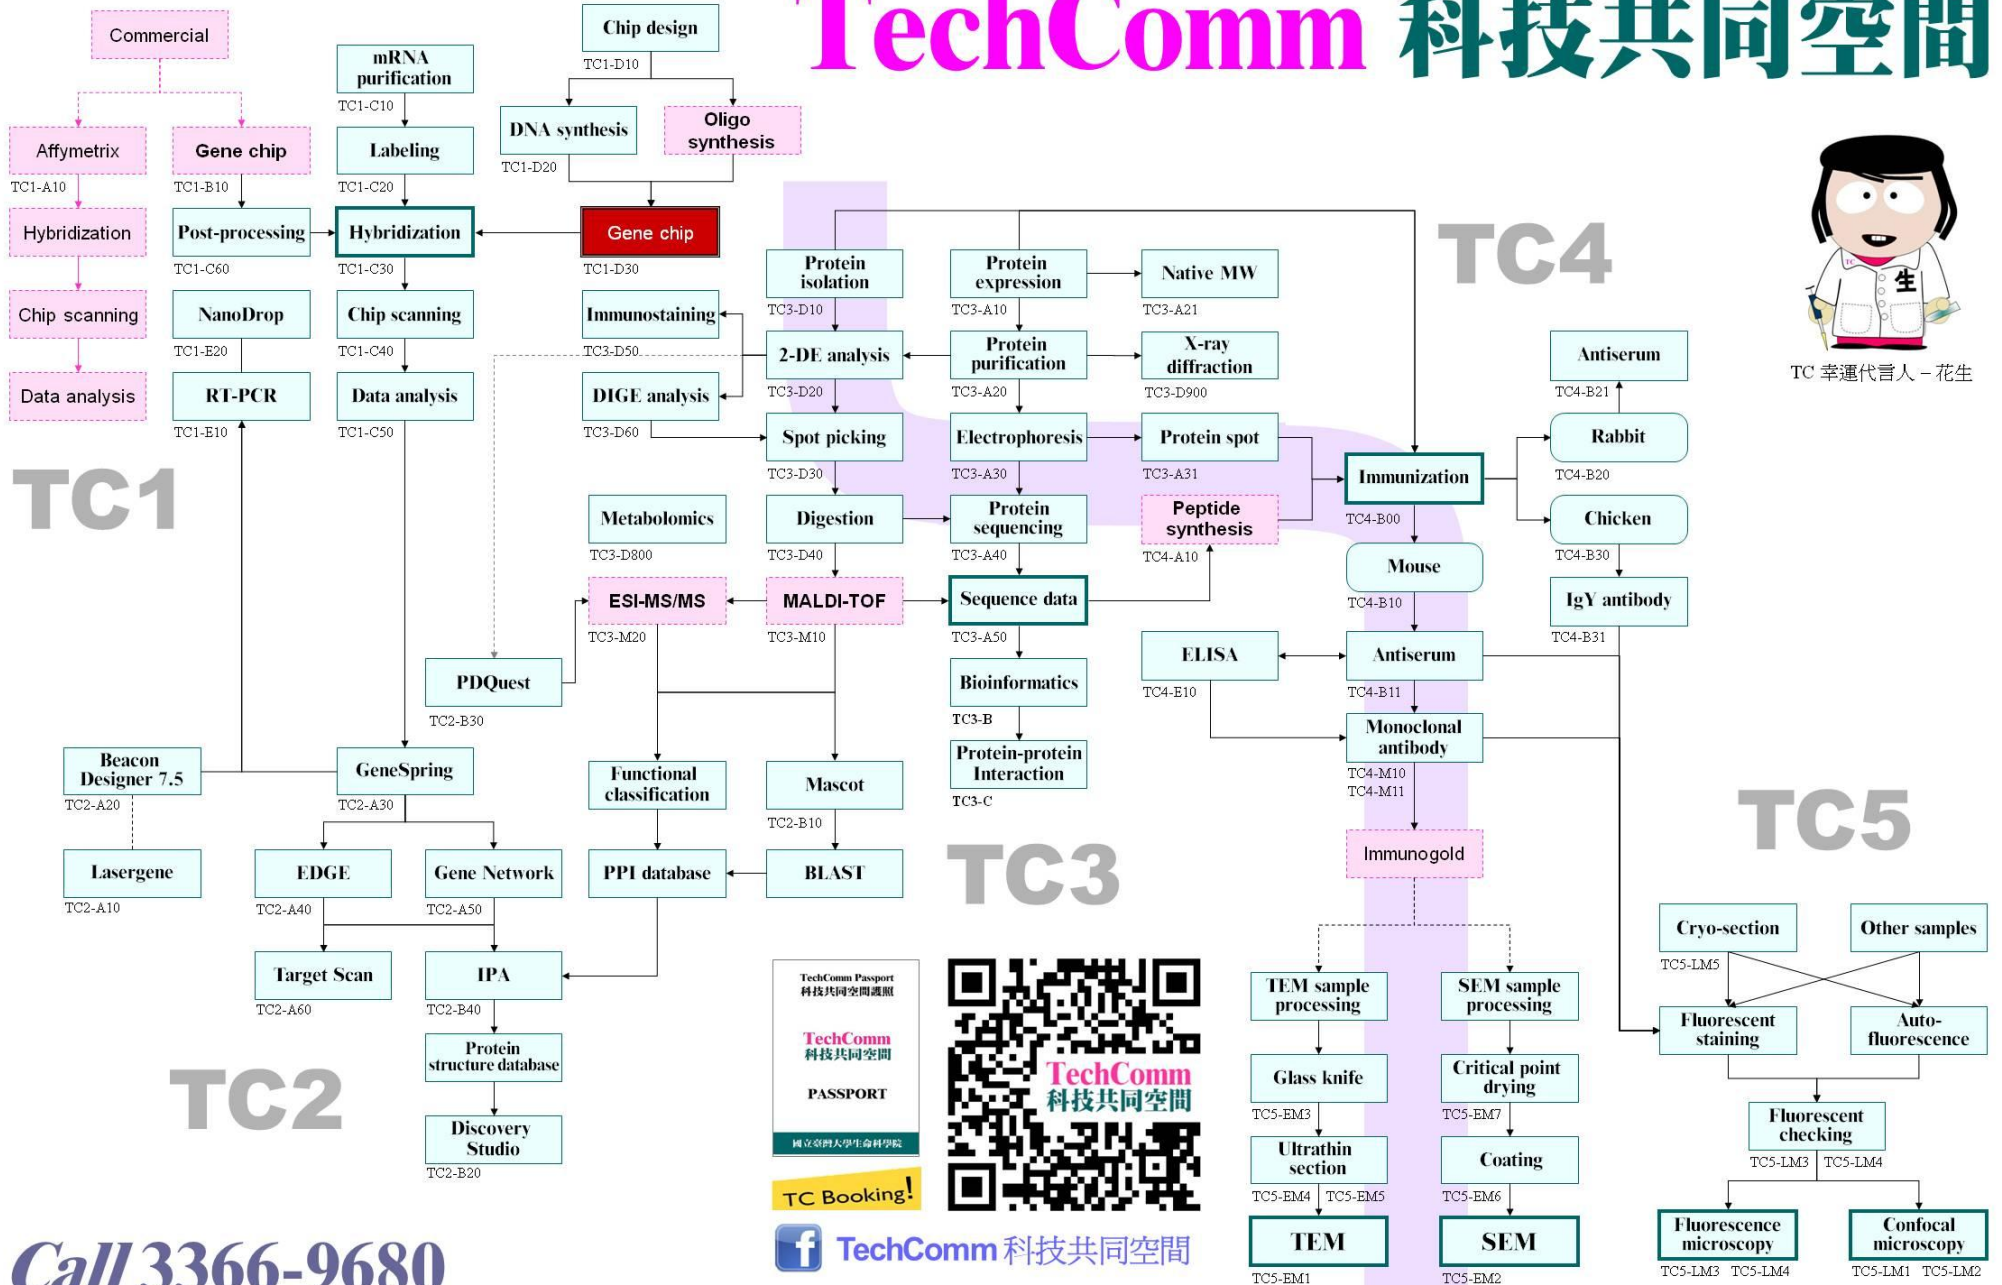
TechComm 科技共同空間

Commercial

Affymetrix
TC1-A10
Hybridization
Chip scanning
Data analysis

Gene chip
TC1-B10
Post-processing
TC1-C60
NanoDrop
TC1-E20
RT-PCR
TC1-E10

mRNA purification
TC1-C10
Labeling
TC1-C20
Hybridization
TC1-C30
Chip scanning
TC1-C40
Data analysis
TC1-C50

Chip design
TC1-D10
DNA synthesis
TC1-D20
Oligo synthesis
Gene chip
TC1-D30
Immunostaining
TC3-D50
DIGE analysis
TC3-D60

TC1

Protein isolation
TC3-D10
2-DE analysis
TC3-D20
Spot picking
TC3-D30
Digestion
TC3-D40
MALDI-TOF
TC3-M10

Protein expression
TC3-A10
Protein purification
TC3-A20
Electrophoresis
TC3-A30
Protein sequencing
TC3-A40
Sequence data
TC3-A50
Bioinformatics
TC3-B
Protein-protein Interaction
TC3-C

Native MW
TC3-A21
X-ray diffraction
TC3-D900
Protein spot
TC3-A31
Peptide synthesis
TC4-A10

Metabolomics
TC3-D800
ESI-MS/MS
TC3-M20
PDQuest
TC2-B30

TC4

Immunization
TC4-B00
Mouse
TC4-B10
Antiserum
TC4-B11
Monoclonal antibody
TC4-M10
TC4-M11
Immunogold
ELISA
TC4-E10

Antiserum
TC4-B21
Rabbit
TC4-B20
Chicken
TC4-B30
IgY antibody
TC4-B31

TC 幸運代言人－花生

Beacon Designer 7.5
TC2-A20
Lasergene
TC2-A10
GeneSpring
TC2-A30
EDGE
TC2-A40
Gene Network
TC2-A50
Target Scan
TC2-A60
IPA
TC2-B40
Protein structure database
Discovery Studio
TC2-B20

Functional classification
PPI database
Mascot
TC2-B10
BLAST

TC3
TC2

TechComm Passport
科技共同空間護照
TechComm
科技共同空間
PASSPORT
國立臺灣大學生命科學院
TC Booking!

TechComm
科技共同空間

TechComm 科技共同空間

Call 3366-9680

TEM sample processing
Glass knife
TC5-EM3
Ultrathin section
TC5-EM4 TC5-EM5
TEM
TC5-EM1

SEM sample processing
Critical point drying
TC5-EM7
Coating
TC5-EM6
SEM
TC5-EM2

TC5

Cryo-section
TC5-LM5
Other samples
Fluorescent staining
Auto-fluorescence
Fluorescent checking
TC5-LM3 TC5-LM4
Fluorescence microscopy
TC5-LM3 TC5-LM4
Confocal microscopy
TC5-LM1 TC5-LM2